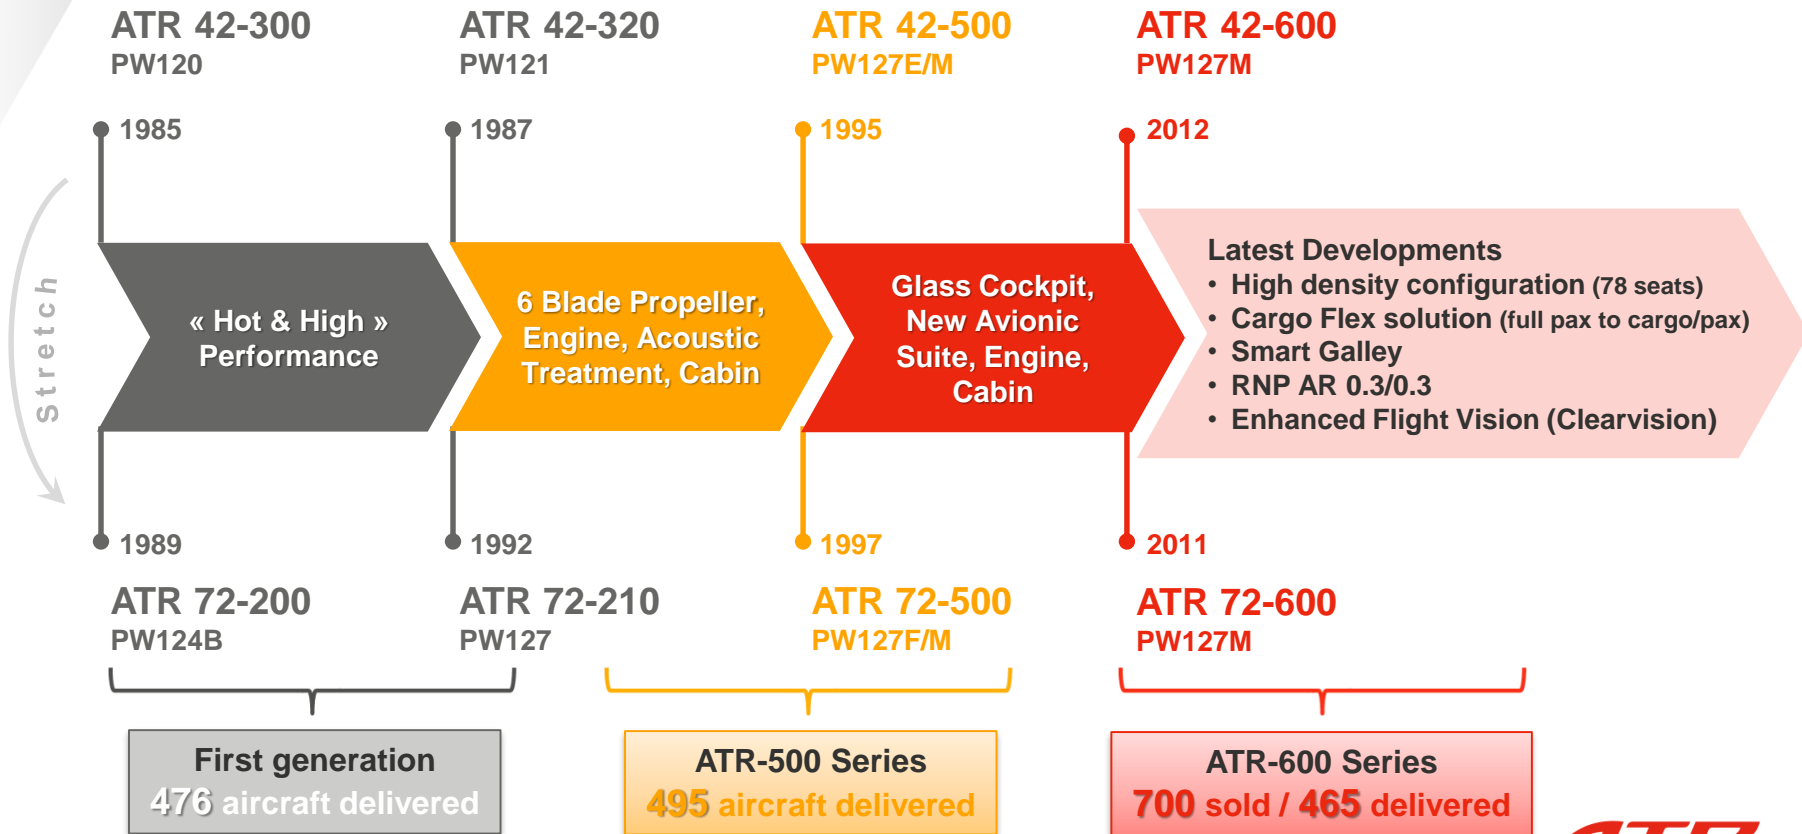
ATR 42-300
PW120

ATR 42-320
PW121

ATR 42-500
PW127E/M

ATR 42-600
PW127M

1985

1987

1995

2012

Stretch

« Hot & High » Performance

6 Blade Propeller, Engine, Acoustic Treatment, Cabin

Glass Cockpit, New Avionic Suite, Engine, Cabin

Latest Developments
• High density configuration (78 seats)
• Cargo Flex solution (full pax to cargo/pax)
• Smart Galley
• RNP AR 0.3/0.3
• Enhanced Flight Vision (Clearvision)

1989

1992

1997

2011

ATR 72-200
PW124B

ATR 72-210
PW127

ATR 72-500
PW127F/M

ATR 72-600
PW127M

First generation
476 aircraft delivered

ATR-500 Series
495 aircraft delivered

ATR-600 Series
700 sold / 465 delivered